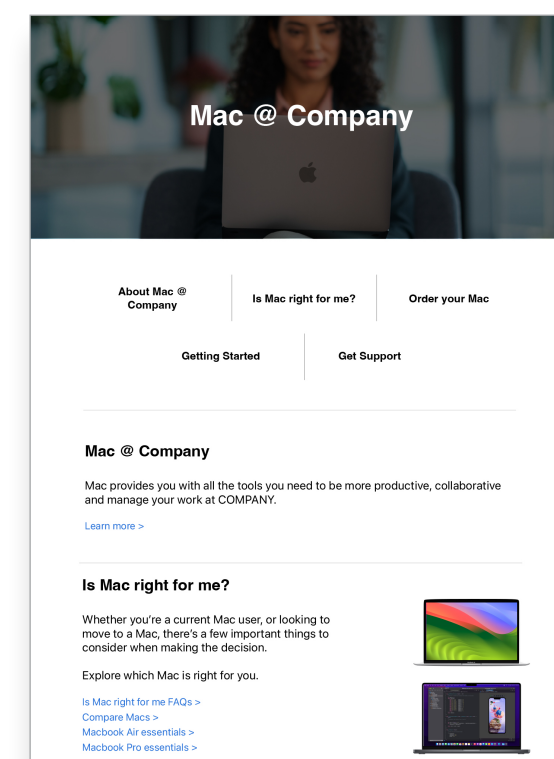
Mac @ Company

About Mac @ Company

Is Mac right for me?

Order your Mac

Getting Started

Get Support

Mac @ Company

Mac provides you with all the tools you need to be more productive, collaborative and manage your work at COMPANY.

Learn more >

Is Mac right for me?

Whether you're a current Mac user, or looking to move to a Mac, there's a few important things to consider when making the decision.

Explore which Mac is right for you.

Is Mac right for me FAQs >
Compare Macs >
Macbook Air essentials >
Macbook Pro essentials >